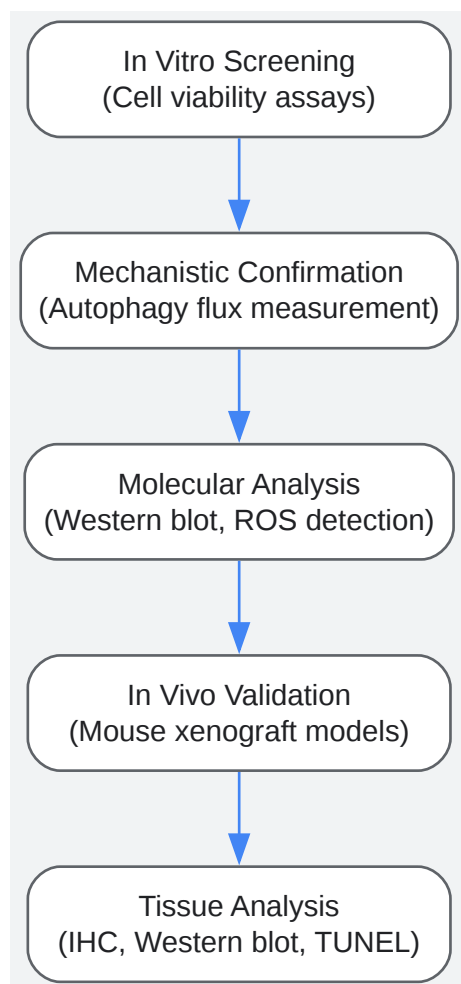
In Vitro Screening
(Cell viability assays)

Mechanistic Confirmation
(Autophagy flux measurement)

Molecular Analysis
(Western blot, ROS detection)

In Vivo Validation
(Mouse xenograft models)

Tissue Analysis
(IHC, Western blot, TUNEL)